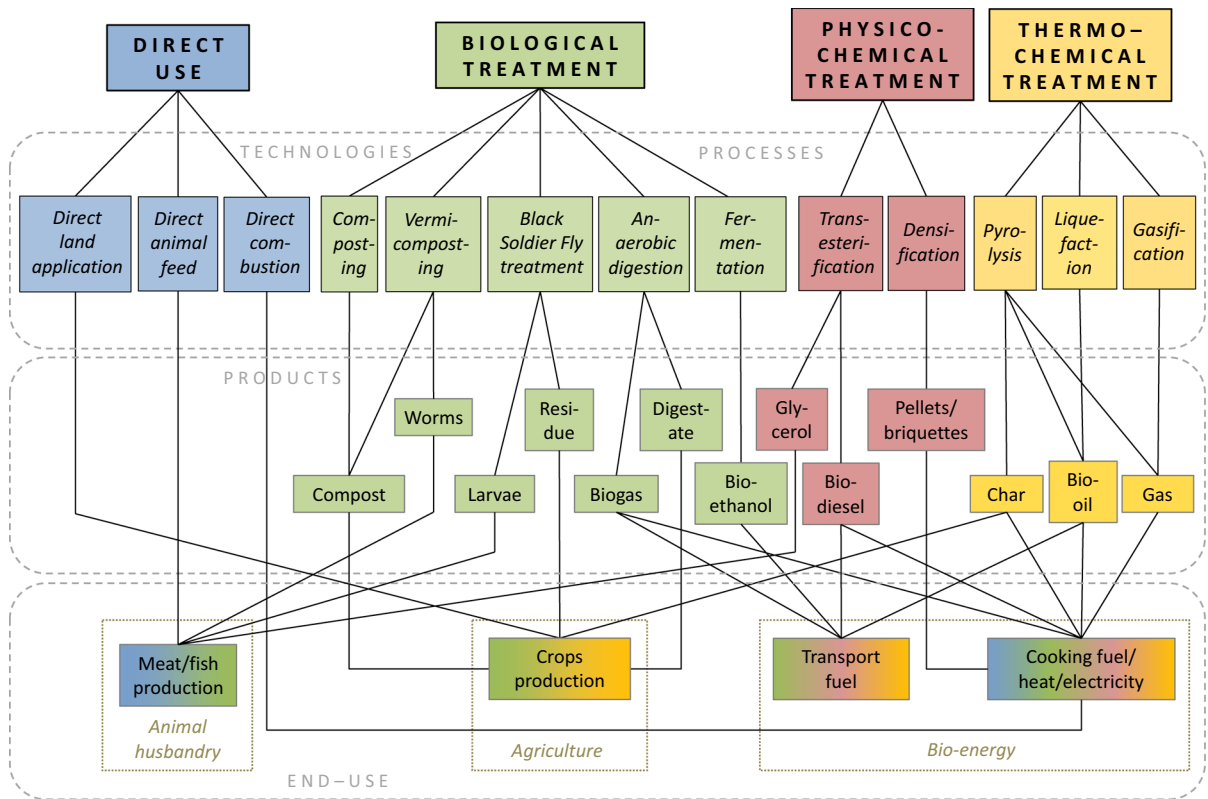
DIRECT USE

BIOLOGICAL TREATMENT

PHYSICO-CHEMICAL TREATMENT

THERMO-CHEMICAL TREATMENT

TECHNOLOGIES

PROCESSES

Direct land application

Direct animal feed

Direct combustion

Composting

Vermicomposting

Black Soldier Fly treatment

Anaerobic digestion

Fermentation

Transesterification

Densification

Pyrolysis

Liquefaction

Gasification

PRODUCTS

Worms

Residue

Digestate

Glycerol

Pellets/ briquettes

Compost

Larvae

Biogas

Bioethanol

Biodiesel

Char

Bio-oil

Gas

Meat/fish production

Crops production

Transport fuel

Cooking fuel/ heat/electricity

Animal husbandry

Agriculture

Bio-energy

END–USE